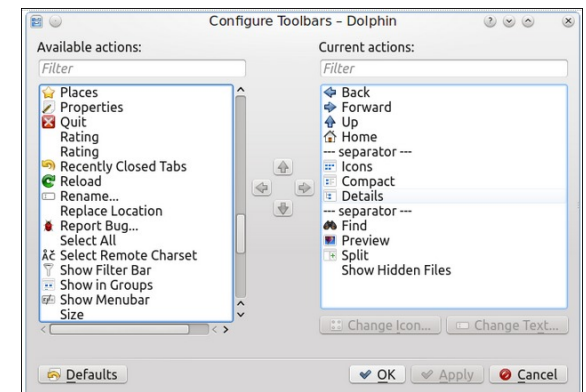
Configure Toolbars – Dolphin

Available actions:

Filter

Places
Properties
Quit
Rating
Rating
Recently Closed Tabs
Reload
Rename...
Replace Location
Report Bug...
Select All
Select Remote Charset
Show Filter Bar
Show in Groups
Show Menubar
Size

Current actions:

Filter

Back
Forward
Up
Home
--- separator ---
Icons
Compact
Details
--- separator ---
Find
Preview
Split
Show Hidden Files

Change Icon...
Change Text...

Defaults
OK
Apply
Cancel